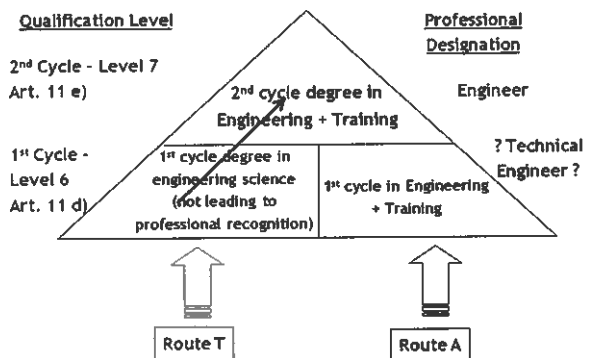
Qualification Level

2nd Cycle - Level 7
Art. 11 e)

1st Cycle - Level 6
Art. 11 d)

Professional Designation

Engineer

? Technical Engineer ?

2nd cycle degree in Engineering + Training

1st cycle degree in engineering science (not leading to professional recognition)

1st cycle in Engineering + Training

Route T

Route A